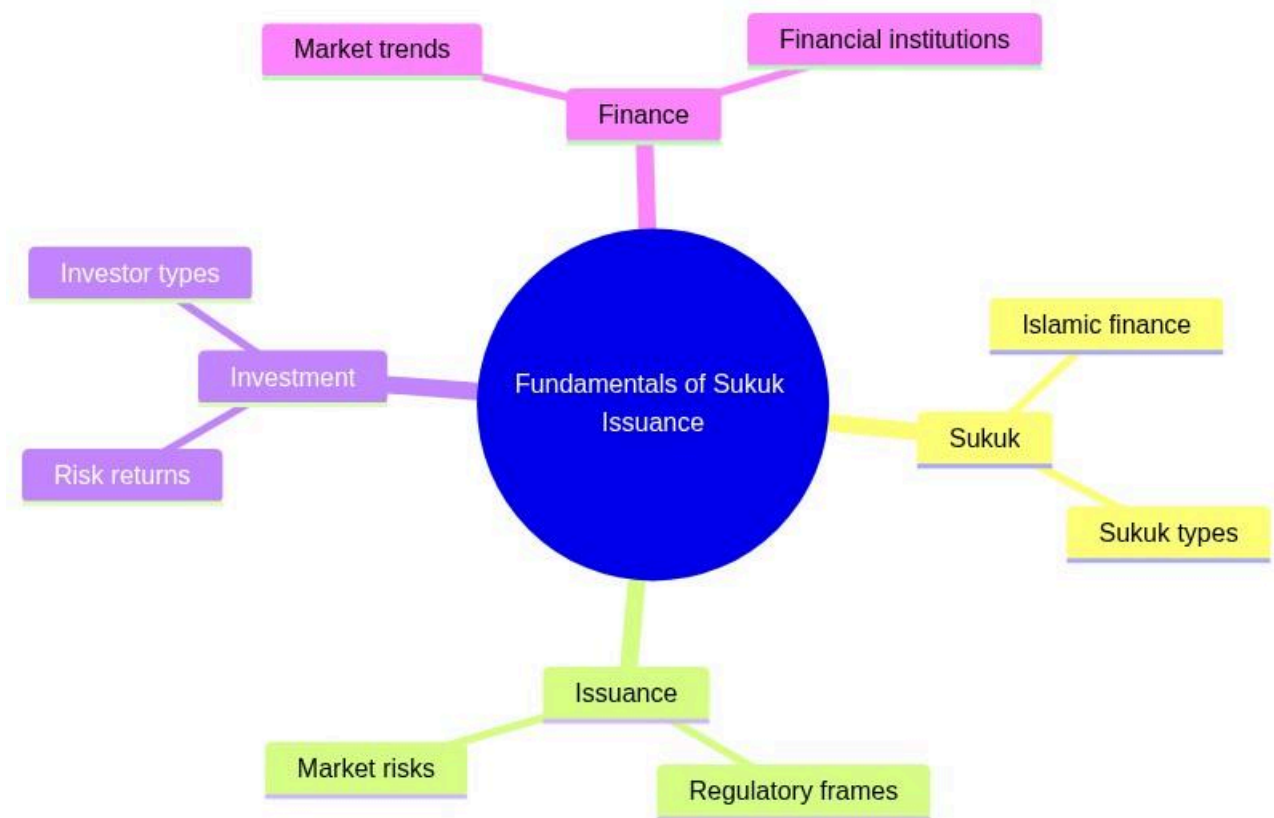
Fundamentals of Sukuk Issuance

Finance

Market trends

Financial institutions

Sukuk

Islamic finance

Sukuk types

Issuance

Market risks

Regulatory frames

Investment

Investor types

Risk returns